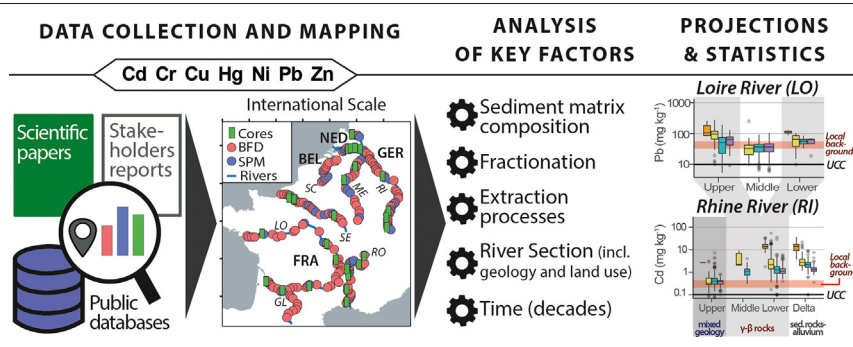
DATA COLLECTION AND MAPPING

Cd Cr Cu Hg Ni Pb Zn

Scientific papers

Stakeholders reports

Public databases

International Scale

Cores
BFD
SPM
Rivers

NED
BEL
GER
SC
ME
RI
LO
SE
RO
FRA
GL

ANALYSIS OF KEY FACTORS

Sediment matrix composition

Fractionation

Extraction processes

River Section (incl. geology and land use)

Time (decades)

PROJECTIONS & STATISTICS

Loire River (LO)

Pb (mg kg$^{-1}$)

1000
100
10

Local background

UCC

Upper Middle Lower

Rhine River (RI)

Cd (mg kg$^{-1}$)

100
10
1
0.1

Local background

UCC

Upper Middle Lower Delta

mixed geology

γ-β rocks

sed.rocks-alluvium